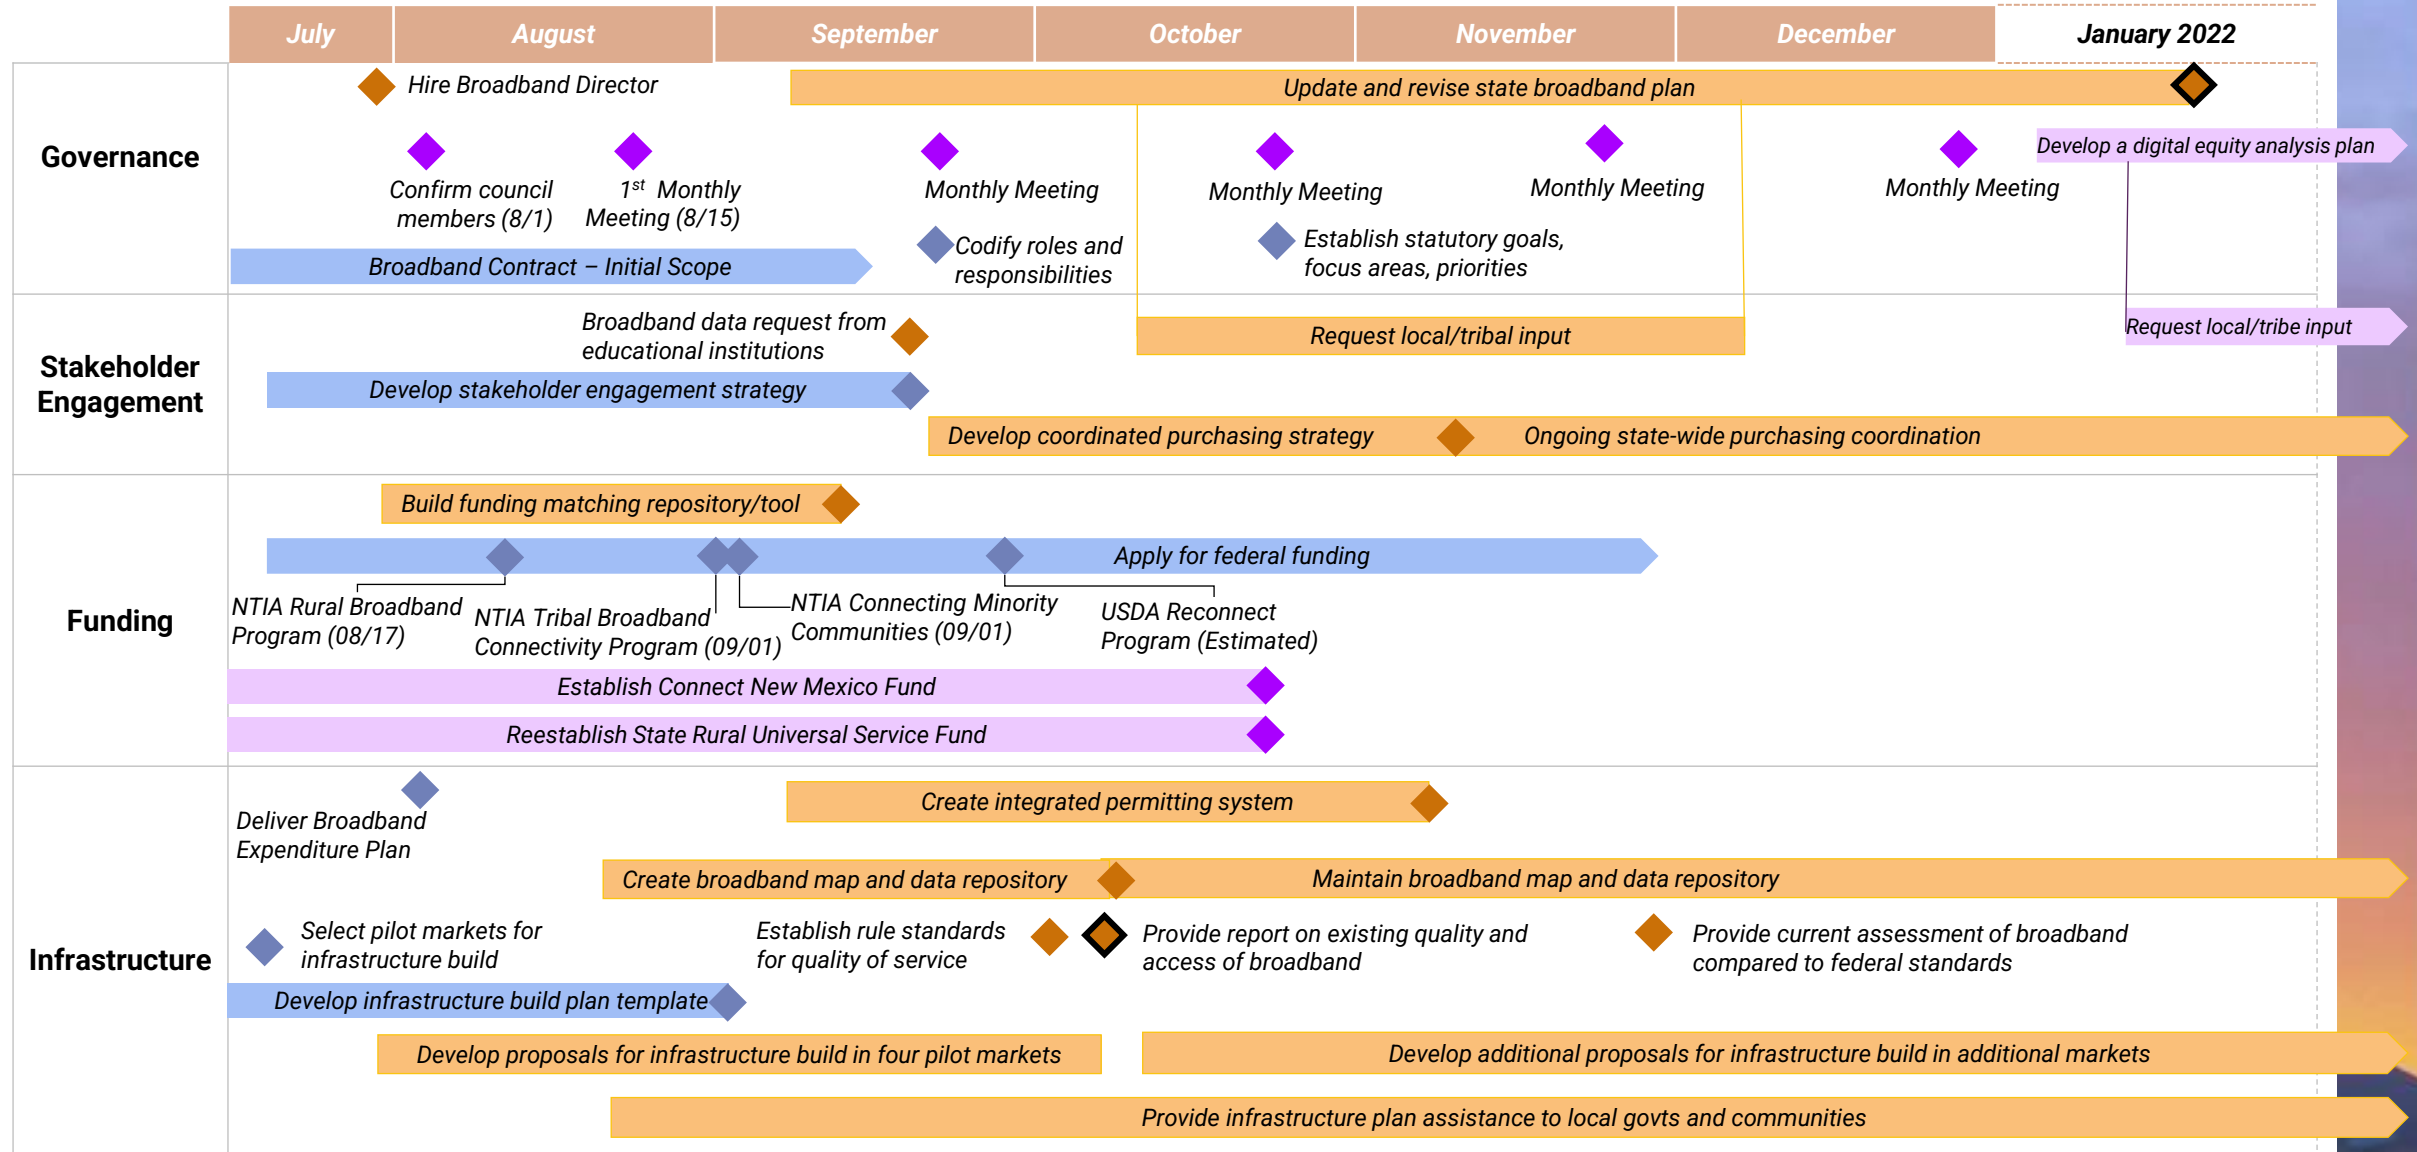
July | August | September | October | November | December | January 2022

Governance

Hire Broadband Director

Update and revise state broadband plan

Confirm council members (8/1)

$1^{st}$ Monthly Meeting (8/15)

Monthly Meeting

Monthly Meeting

Monthly Meeting

Monthly Meeting

Develop a digital equity analysis plan

Codify roles and responsibilities

Establish statutory goals, focus areas, priorities

Broadband Contract – Initial Scope

Stakeholder Engagement

Broadband data request from educational institutions

Request local/tribal input

Request local/tribe input

Develop stakeholder engagement strategy

Develop coordinated purchasing strategy

Ongoing state-wide purchasing coordination

Funding

Build funding matching repository/tool

Apply for federal funding

NTIA Rural Broadband Program (08/17)

NTIA Tribal Broadband Connectivity Program (09/01)

NTIA Connecting Minority Communities (09/01)

USDA Reconnect Program (Estimated)

Establish Connect New Mexico Fund

Reestablish State Rural Universal Service Fund

Infrastructure

Deliver Broadband Expenditure Plan

Create integrated permitting system

Create broadband map and data repository

Maintain broadband map and data repository

Select pilot markets for infrastructure build

Establish rule standards for quality of service

Provide report on existing quality and access of broadband

Provide current assessment of broadband compared to federal standards

Develop infrastructure build plan template

Develop proposals for infrastructure build in four pilot markets

Develop additional proposals for infrastructure build in additional markets

Provide infrastructure plan assistance to local govts and communities